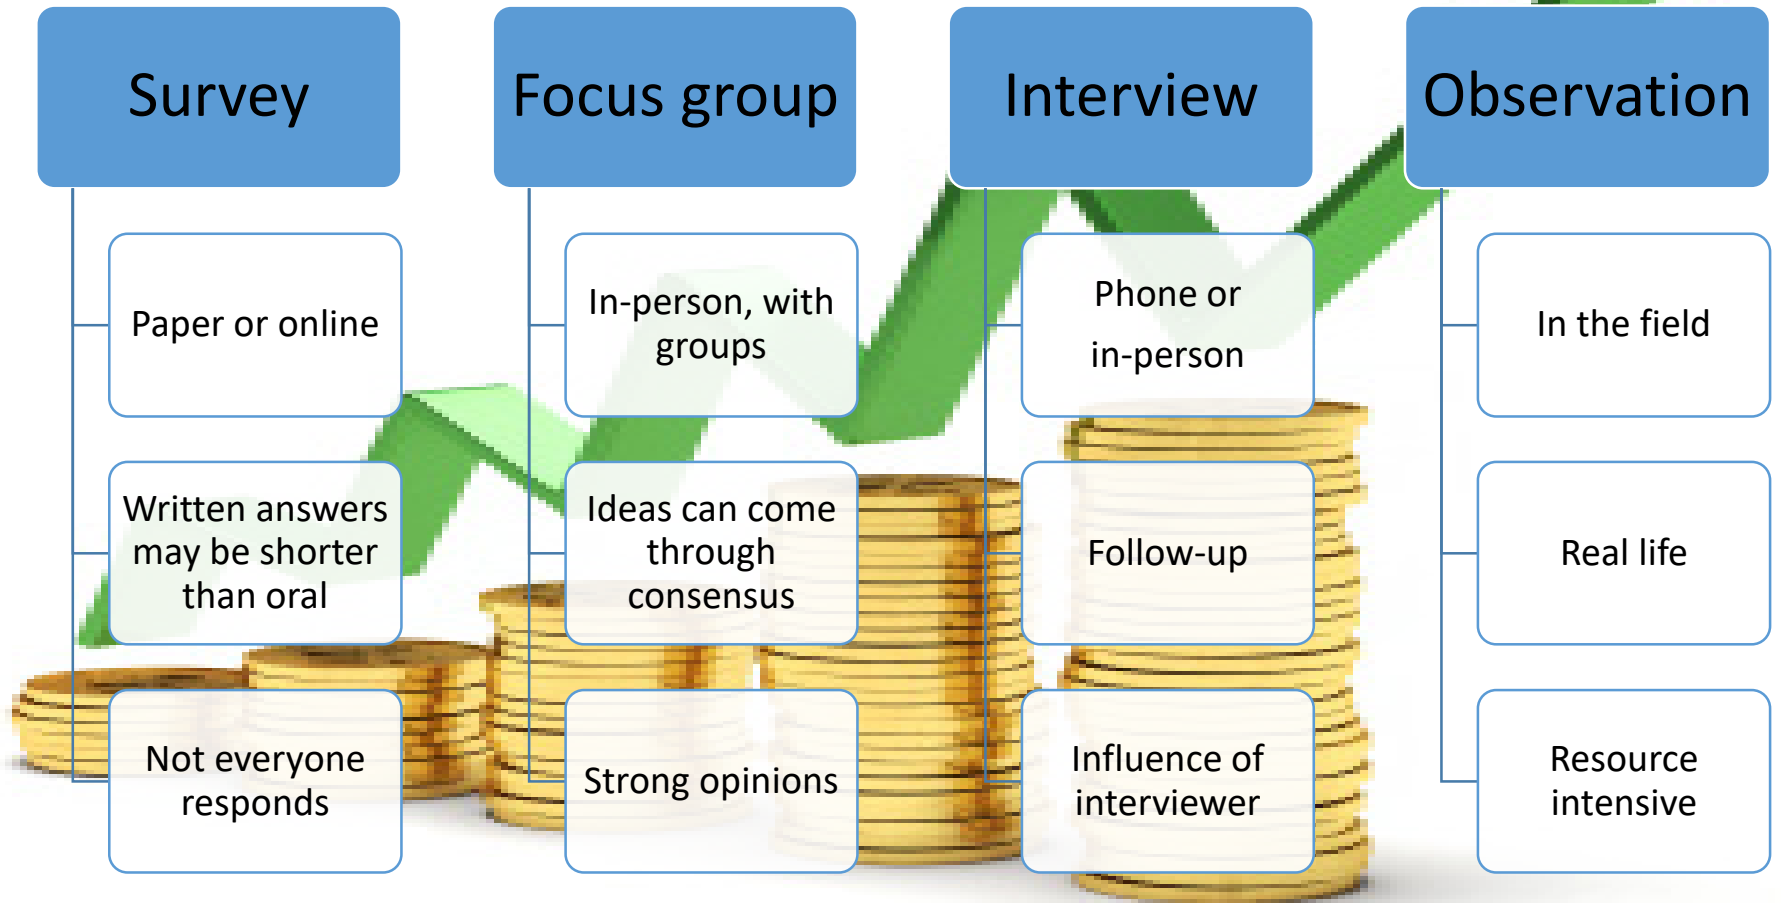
Survey

Paper or online

Written answers may be shorter than oral

Not everyone responds

Focus group

In-person, with groups

Ideas can come through consensus

Strong opinions

Interview

Phone or in-person

Follow-up

Influence of interviewer

Observation

In the field

Real life

Resource intensive